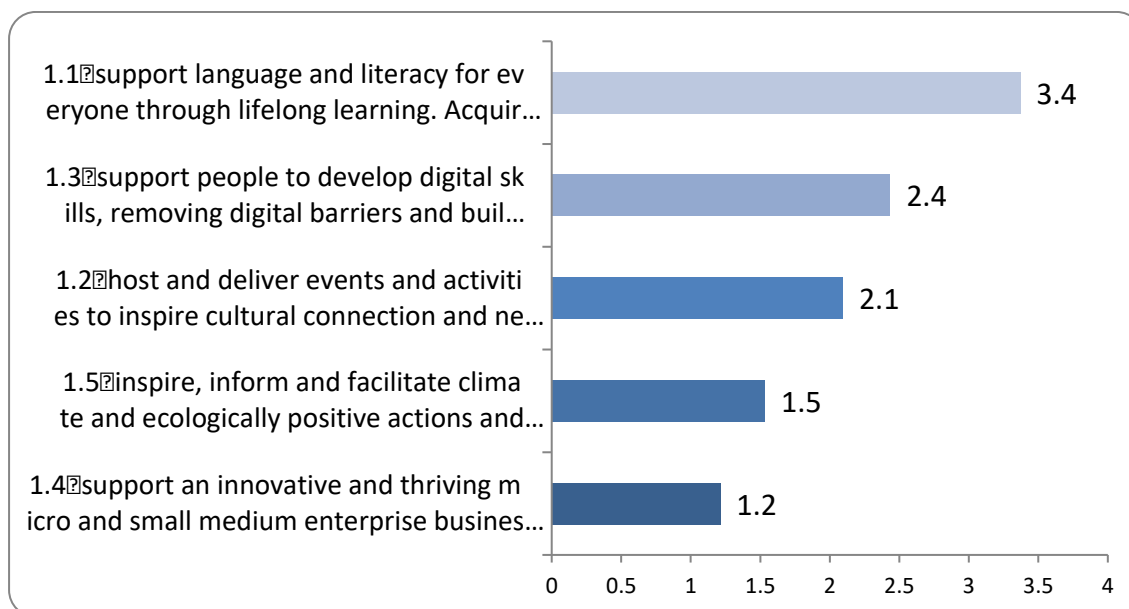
1.1⍰support language and literacy for everyone through lifelong learning. Acquir…

3.4

1.3⍰support people to develop digital skills, removing digital barriers and buil…

2.4

1.2⍰host and deliver events and activities to inspire cultural connection and ne…

2.1

1.5⍰inspire, inform and facilitate climate and ecologically positive actions and…

1.5

1.4⍰support an innovative and thriving micro and small medium enterprise busines…

1.2

0 0.5 1 1.5 2 2.5 3 3.5 4